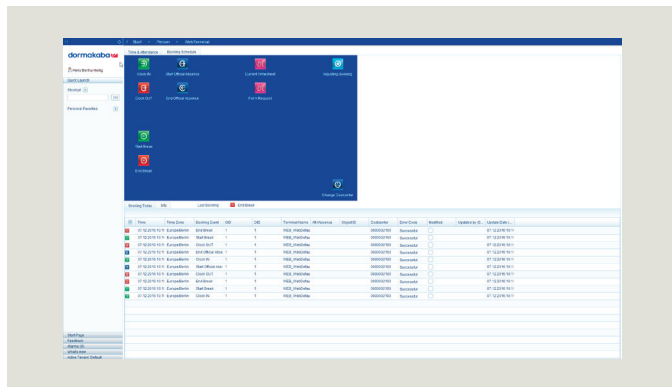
Start › Person › Web Terminal

dormakaba

Hello Bertha Heitig

Quick Launch

Shortcut

Go

Personal Favorites

Time & Attendance | Booking Schedule

Clock IN | Start Official Absence | Current Attendance | Inputting Booking

Clock OUT | End Official Absence | Form Request

Start Break

End Break

Change Overview

Booking Today | Info | Last Booking | End Break

| | Time | Time Zone | Booking Code | OID | OID | Terminal Name | HR Absence | Object ID | Contractor | Error Code | Modified | Updated by ID | Update Date |
|---|---|---|---|---|---|---|---|---|---|---|---|---|---|
| | 07.12.2016 10:1 | Europe/Berlin | End Break | 1 | 1 | WEB_WebDialog | | | 0000002193 | Successful | | | 07.12.2016 10:1 |
| | 07.12.2016 10:1 | Europe/Berlin | Start Break | 1 | 1 | WEB_WebDialog | | | 0000002193 | Successful | | | 07.12.2016 10:1 |
| | 07.12.2016 10:1 | Europe/Berlin | Clock OUT | 1 | 1 | WEB_WebDialog | | | 0000002193 | Successful | | | 07.12.2016 10:1 |
| | 07.12.2016 10:1 | Europe/Berlin | End Official Abse | 1 | 1 | WEB_WebDialog | | | 0000002193 | Successful | | | 07.12.2016 10:1 |
| | 07.12.2016 10:1 | Europe/Berlin | Clock IN | 1 | 1 | WEB_WebDialog | | | 0000002193 | Successful | | | 07.12.2016 10:1 |
| | 07.12.2016 10:1 | Europe/Berlin | Start Official Abse | 1 | 1 | WEB_WebDialog | | | 0000002193 | Successful | | | 07.12.2016 10:1 |
| | 07.12.2016 10:1 | Europe/Berlin | Clock OUT | 1 | 1 | WEB_WebDialog | | | 0000002193 | Successful | | | 07.12.2016 10:1 |
| | 07.12.2016 10:1 | Europe/Berlin | End Break | 1 | 1 | WEB_WebDialog | | | 0000002193 | Successful | | | 07.12.2016 10:1 |
| | 07.12.2016 10:1 | Europe/Berlin | Start Break | 1 | 1 | WEB_WebDialog | | | 0000002193 | Successful | | | 07.12.2016 10:1 |
| | 07.12.2016 10:1 | Europe/Berlin | Clock IN | 1 | 1 | WEB_WebDialog | | | 0000002193 | Successful | | | 07.12.2016 10:1 |

Start Page
Feedback
Alarms (0)
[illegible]
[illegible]